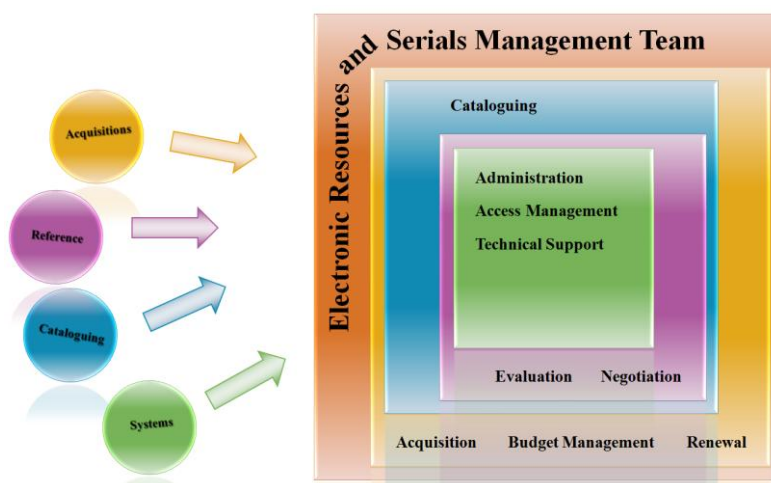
Acquisitions

Reference

Cataloguing

Systems

Electronic Resources and Serials Management Team

Cataloguing

Administration

Access Management

Technical Support

Evaluation Negotiation

Acquisition Budget Management Renewal